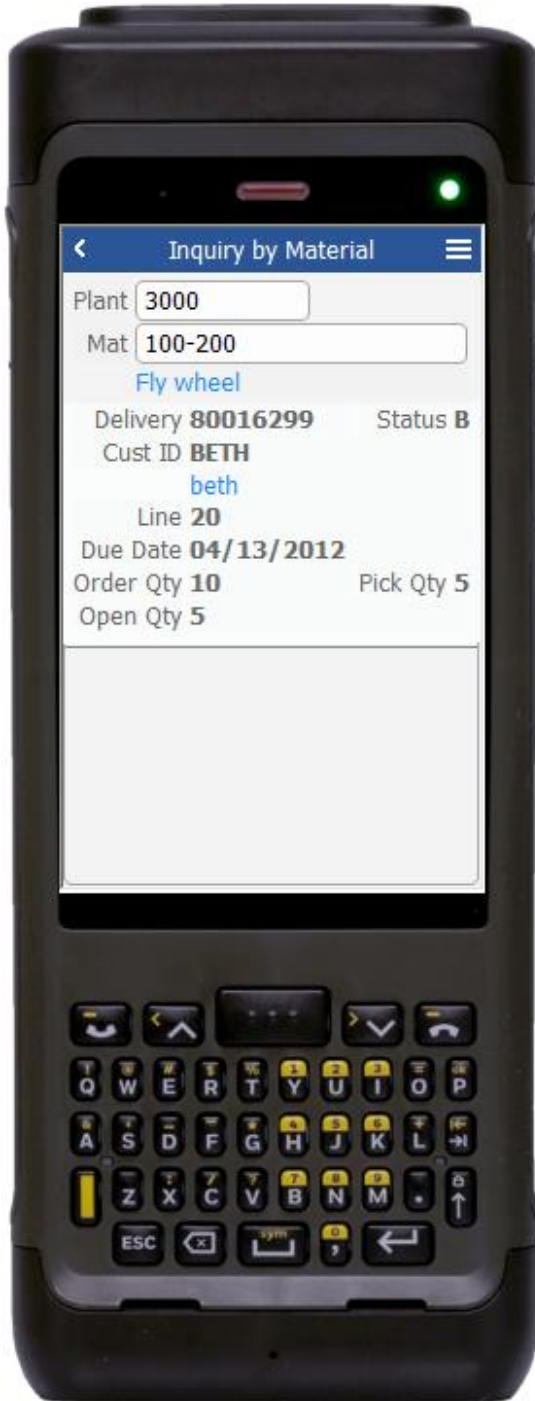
Inquiry by Material

Plant 3000

Mat 100-200

Fly wheel

Delivery **80016299** Status **B**

Cust ID **BETH**

beth

Line **20**

Due Date **04/13/2012**

Order Qty **10** Pick Qty **5**

Open Qty **5**

Q W E R T Y U I O P

A S D F G H J K L

Z X C V B N M

ESC sym